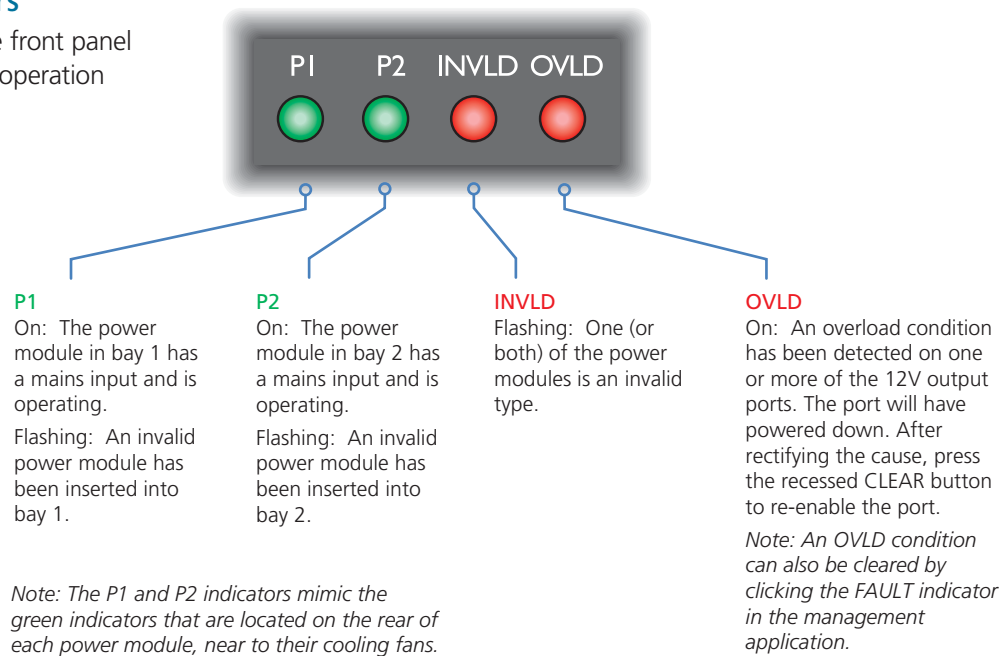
S
e front panel
operation

P1 P2 INVLD OVLD

P1
On: The power module in bay 1 has a mains input and is operating.
Flashing: An invalid power module has been inserted into bay 1.

P2
On: The power module in bay 2 has a mains input and is operating.
Flashing: An invalid power module has been inserted into bay 2.

INVLD
Flashing: One (or both) of the power modules is an invalid type.

OVLD
On: An overload condition has been detected on one or more of the 12V output ports. The port will have powered down. After rectifying the cause, press the recessed CLEAR button to re-enable the port.
Note: An OVLD condition can also be cleared by clicking the FAULT indicator in the management application.

Note: The P1 and P2 indicators mimic the green indicators that are located on the rear of each power module, near to their cooling fans.